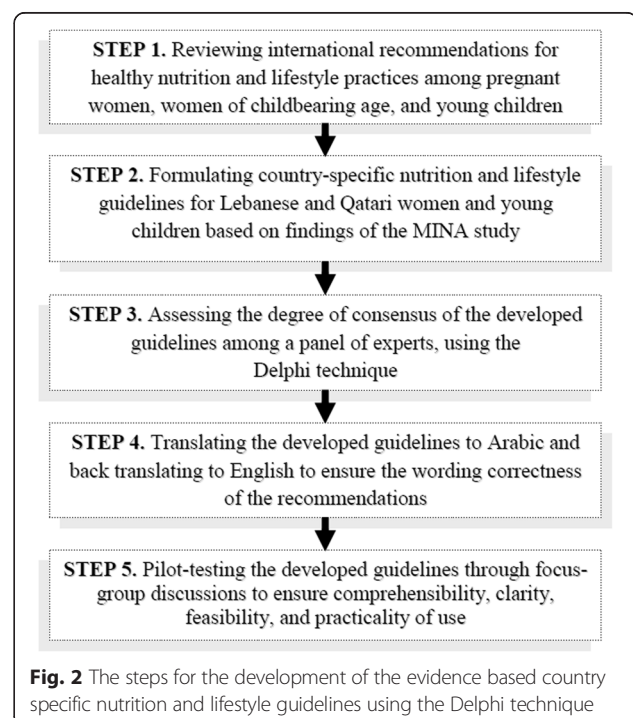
**STEP 1.** Reviewing international recommendations for healthy nutrition and lifestyle practices among pregnant women, women of childbearing age, and young children

**STEP 2.** Formulating country-specific nutrition and lifestyle guidelines for Lebanese and Qatari women and young children based on findings of the MINA study

**STEP 3.** Assessing the degree of consensus of the developed guidelines among a panel of experts, using the Delphi technique

**STEP 4.** Translating the developed guidelines to Arabic and back translating to English to ensure the wording correctness of the recommendations

**STEP 5.** Pilot-testing the developed guidelines through focus-group discussions to ensure comprehensibility, clarity, feasibility, and practicality of use

**Fig. 2** The steps for the development of the evidence based country specific nutrition and lifestyle guidelines using the Delphi technique